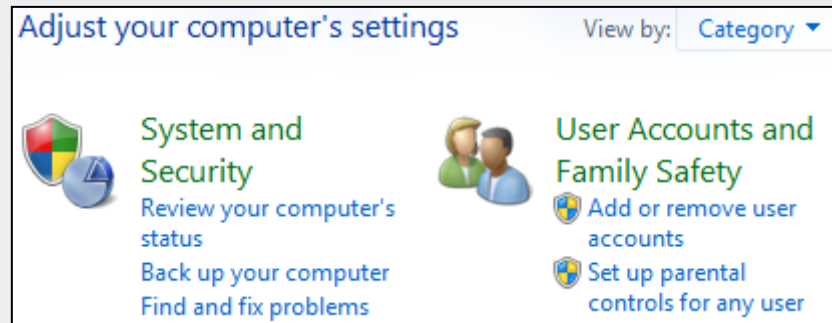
Adjust your computer's settings

View by: Category

System and Security
Review your computer's status
Back up your computer
Find and fix problems

User Accounts and Family Safety
Add or remove user accounts
Set up parental controls for any user